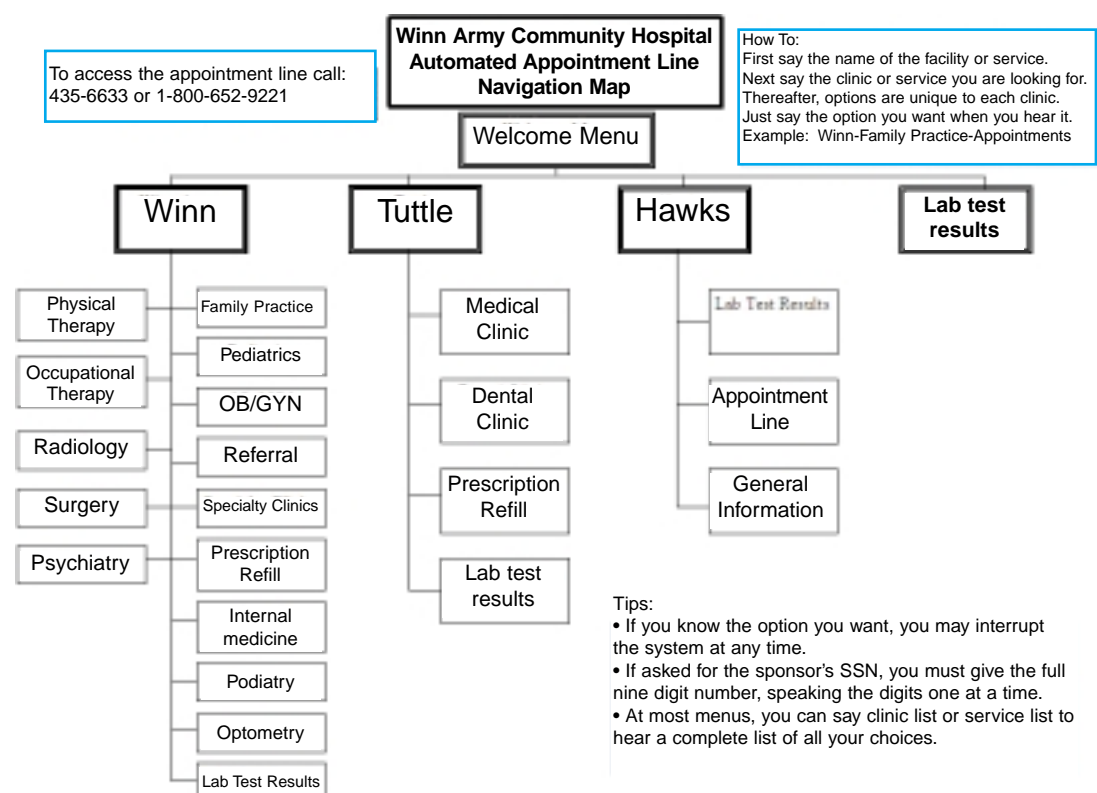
Winn Army Community Hospital
Automated Appointment Line
Navigation Map

To access the appointment line call:
435-6633 or 1-800-652-9221

How To:
First say the name of the facility or service.
Next say the clinic or service you are looking for.
Thereafter, options are unique to each clinic.
Just say the option you want when you hear it.
Example: Winn-Family Practice-Appointments

Welcome Menu

Winn

Tuttle

Hawks

Lab test results

Physical Therapy

Occupational Therapy

Radiology

Surgery

Psychiatry

Family Practice

Pediatrics

OB/GYN

Referral

Specialty Clinics

Prescription Refill

Internal medicine

Podiatry

Optometry

Lab Test Results

Medical Clinic

Dental Clinic

Prescription Refill

Lab test results

Lab Test Results

Appointment Line

General Information

Tips:
• If you know the option you want, you may interrupt the system at any time.
• If asked for the sponsor's SSN, you must give the full nine digit number, speaking the digits one at a time.
• At most menus, you can say clinic list or service list to hear a complete list of all your choices.